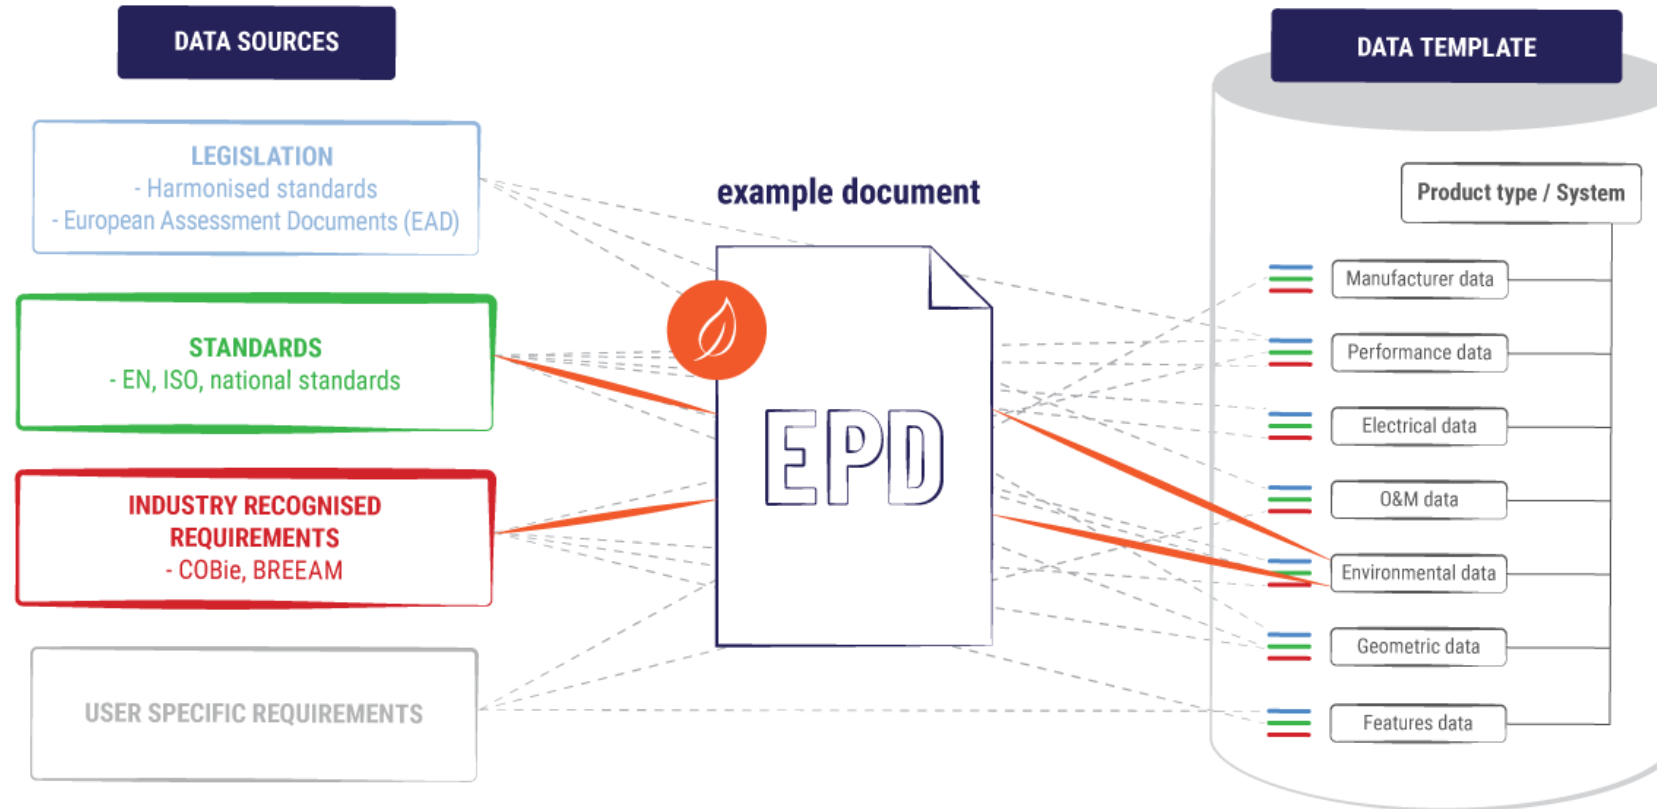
DATA SOURCES

LEGISLATION
- Harmonised standards
- European Assessment Documents (EAD)

STANDARDS
- EN, ISO, national standards

INDUSTRY RECOGNISED REQUIREMENTS
- COBie, BREEAM

USER SPECIFIC REQUIREMENTS

example document

EPD

DATA TEMPLATE

Product type / System

Manufacturer data

Performance data

Electrical data

O&M data

Environmental data

Geometric data

Features data